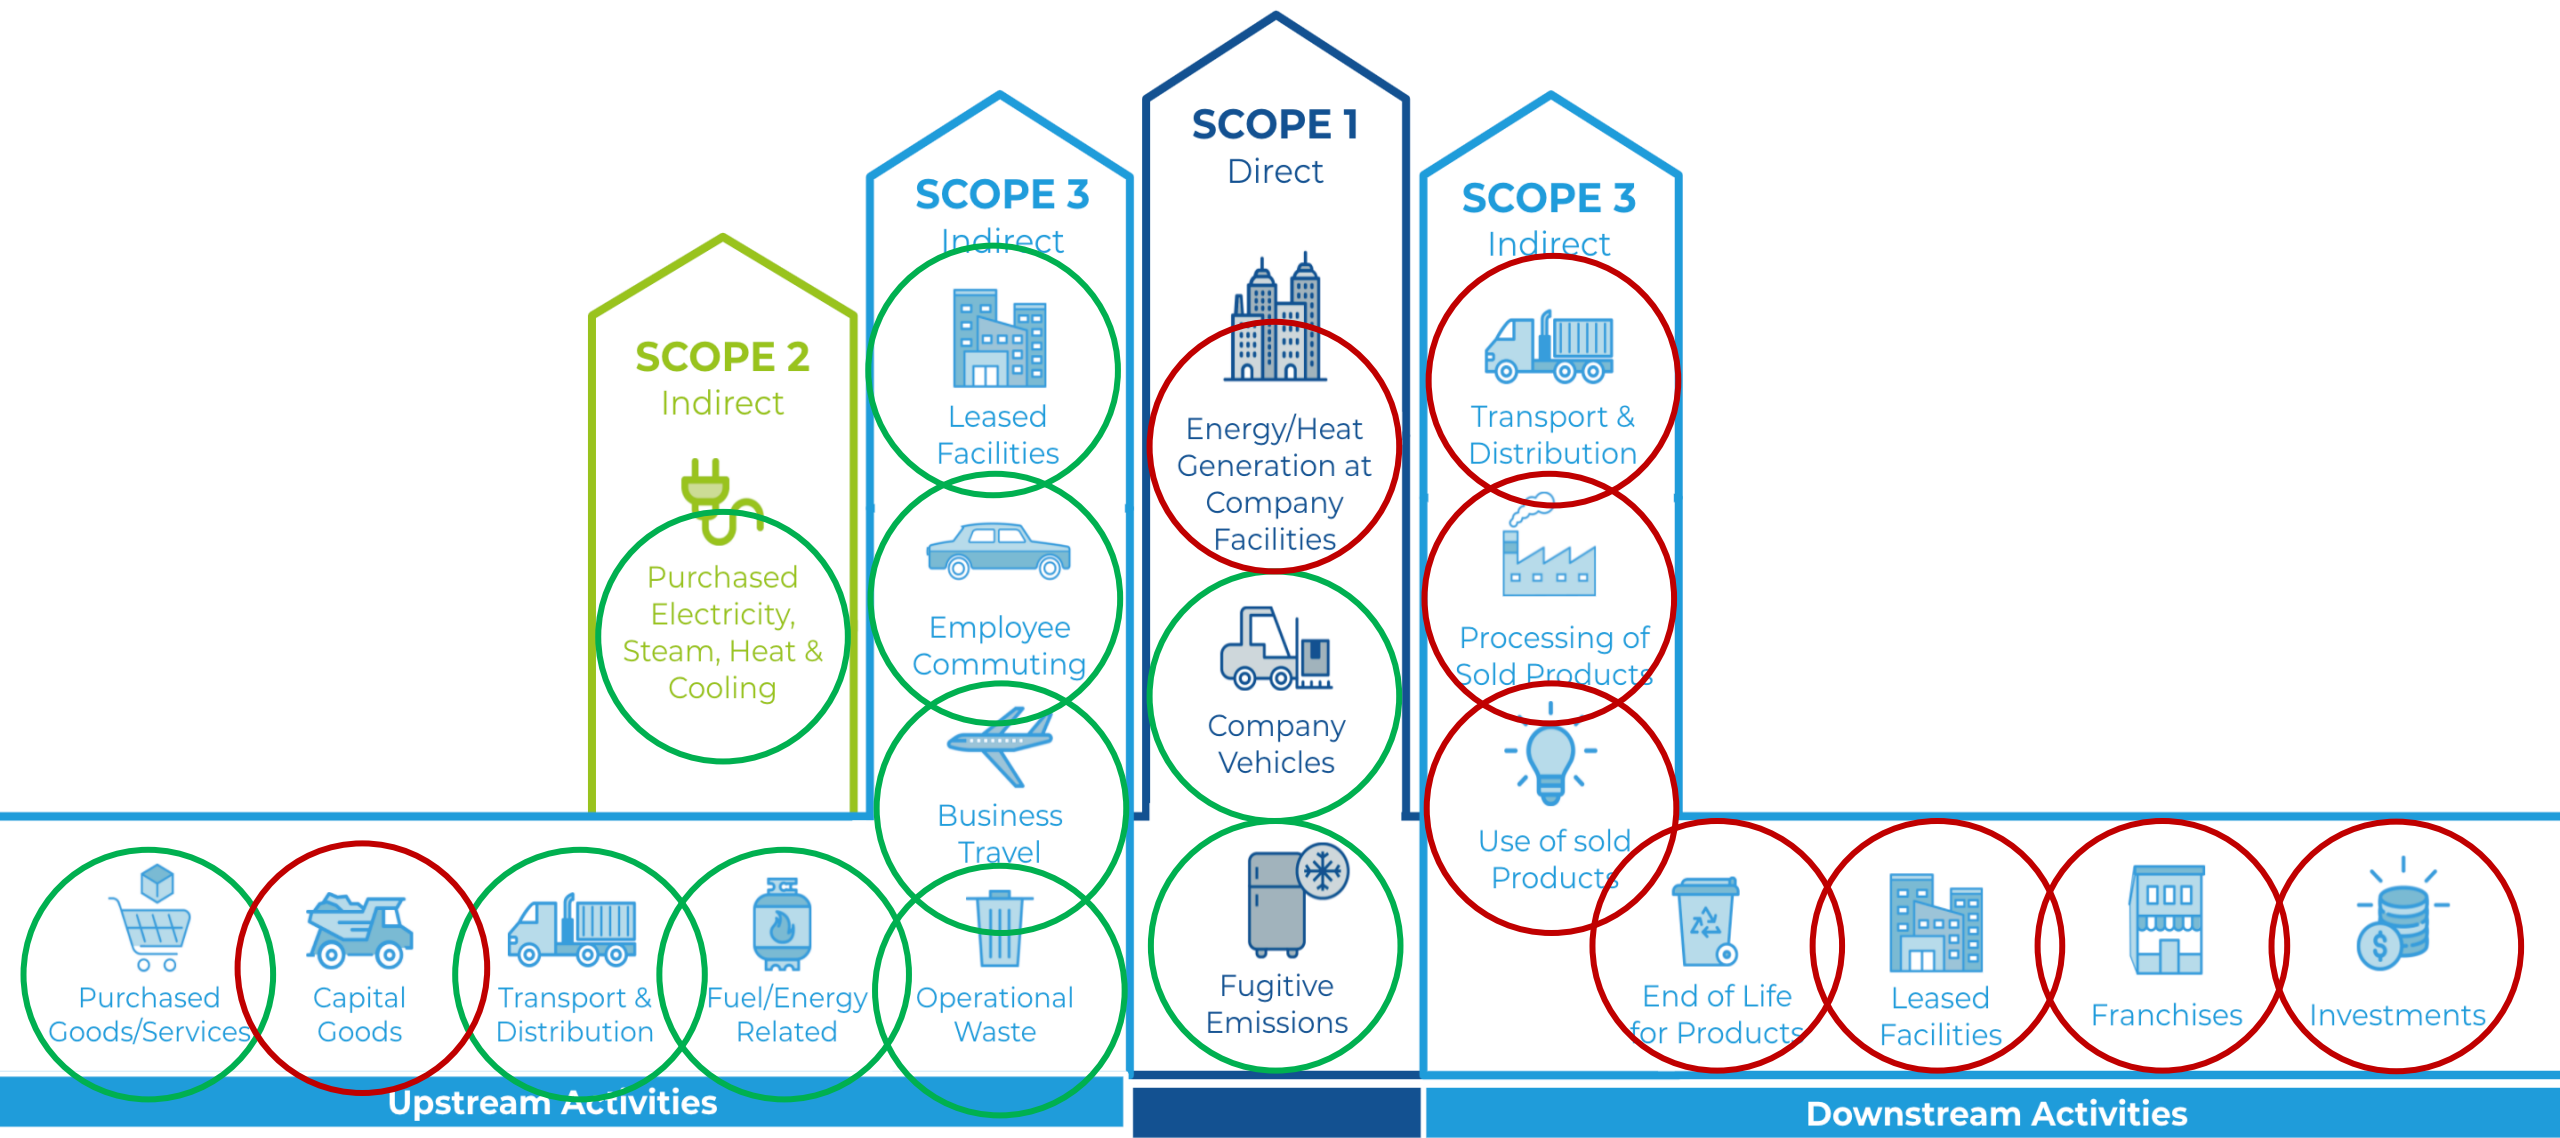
SCOPE 2
Indirect

Purchased Electricity, Steam, Heat & Cooling

SCOPE 3
Indirect

Leased Facilities

Employee Commuting

Business Travel

SCOPE 1
Direct

Energy/Heat Generation at Company Facilities

Company Vehicles

Fugitive Emissions

SCOPE 3
Indirect

Transport & Distribution

Processing of Sold Products

Use of sold Products

Purchased Goods/Services

Capital Goods

Transport & Distribution

Fuel/Energy Related

Operational Waste

End of Life for Products

Leased Facilities

Franchises

Investments

Upstream Activities

Downstream Activities